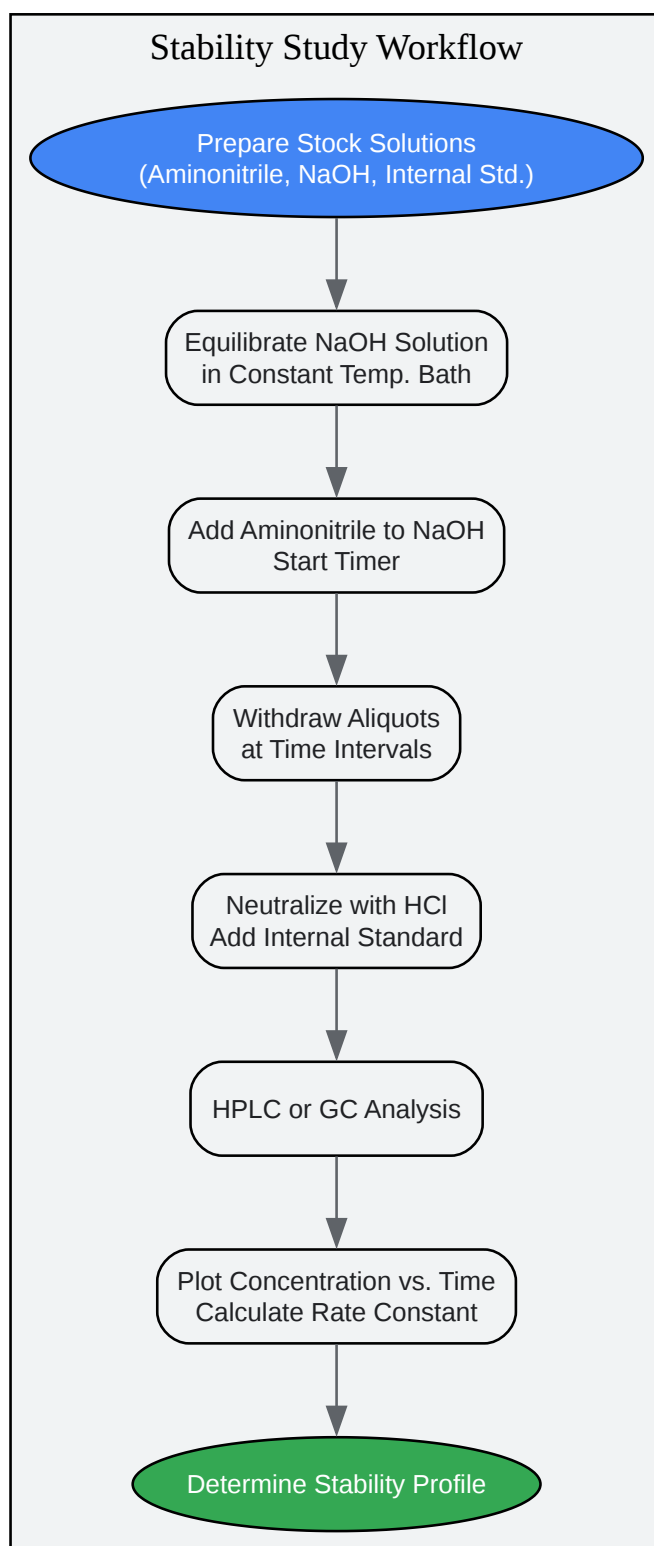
Stability Study Workflow

Prepare Stock Solutions
(Aminonitrile, NaOH, Internal Std.)

Equilibrate NaOH Solution
in Constant Temp. Bath

Add Aminonitrile to NaOH
Start Timer

Withdraw Aliquots
at Time Intervals

Neutralize with HCl
Add Internal Standard

HPLC or GC Analysis

Plot Concentration vs. Time
Calculate Rate Constant

Determine Stability Profile